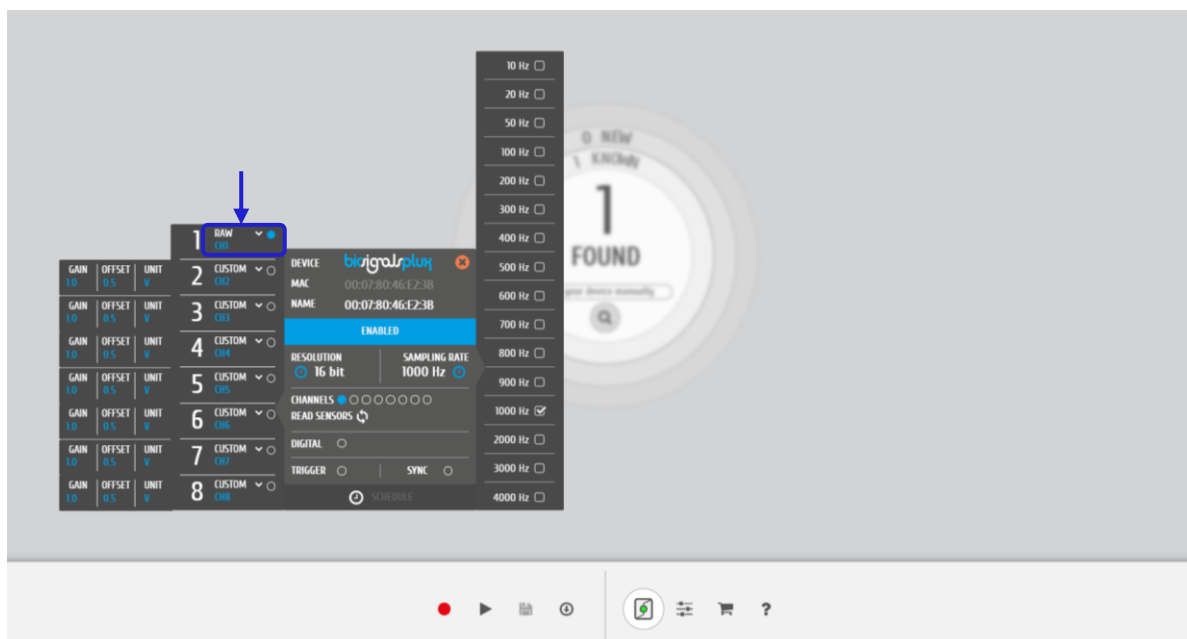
10 Hz
20 Hz
50 Hz
100 Hz
200 Hz
300 Hz
400 Hz
500 Hz
600 Hz
700 Hz
800 Hz
900 Hz
1000 Hz
2000 Hz
3000 Hz
4000 Hz

0 NEW
1 KNOWN
1
FOUND
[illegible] your device manually

| GAIN | OFFSET | UNIT |
|---|---|---|
| 1.0 | 0.5 | V |
| 1.0 | 0.5 | V |
| 1.0 | 0.5 | V |
| 1.0 | 0.5 | V |
| 1.0 | 0.5 | V |
| 1.0 | 0.5 | V |
| 1.0 | 0.5 | V |

1 RAW CH1
2 CUSTOM CH2
3 CUSTOM CH3
4 CUSTOM CH4
5 CUSTOM CH5
6 CUSTOM CH6
7 CUSTOM CH7
8 CUSTOM CH8

DEVICE biosignalsplux
MAC 00:07:80:46:E2:3B
NAME 00:07:80:46:E2:3B
ENABLED
RESOLUTION 16 bit
SAMPLING RATE 1000 Hz
CHANNELS
READ SENSORS
DIGITAL
TRIGGER
SYNC
SCHEDULE

?